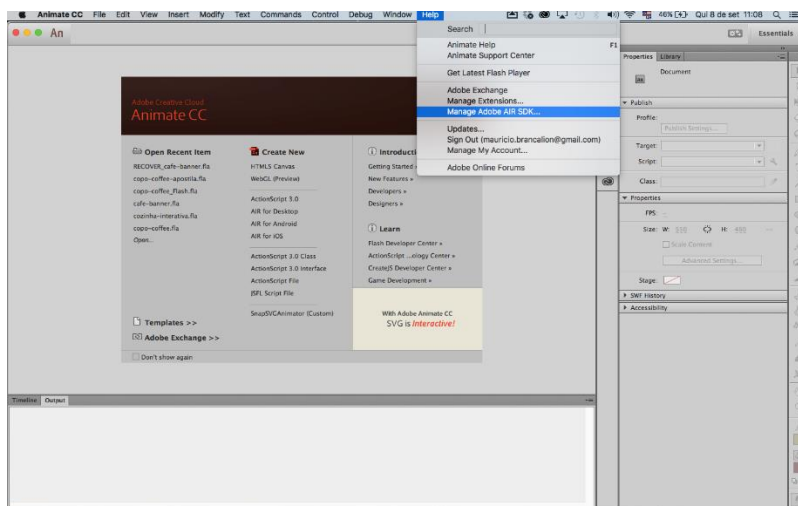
Animate CC File Edit View Insert Modify Text Commands Control Debug Window Help
46% Qui 8 de set 11:08

An

Essentials

Search

Animate Help F1
Animate Support Center

Get Latest Flash Player

Adobe Exchange
Manage Extensions...
Manage Adobe AIR SDK...

Updates...
Sign Out (mauricio.brancalion@gmail.com)
Manage My Account...

Adobe Online Forums

Adobe Creative Cloud
Animate CC

Open Recent Item
RECOVER_cafe-banner.fla
copo-coffee-apostila.fla
copo-coffee_Flash.fla
cafe-banner.fla
cozinha-interativa.fla
copo-coffee.fla
Open...

Create New
HTML5 Canvas
WebGL (Preview)
ActionScript 3.0
AIR for Desktop
AIR for Android
AIR for iOS
ActionScript 3.0 Class
ActionScript 3.0 Interface
ActionScript File
JSFL Script File
SnapSVGAnimator (Custom)

Introducti
Getting Started »
New Features »
Developers »
Designers »

Learn
Flash Developer Center »
ActionScript ...ology Center »
CreateJS Developer Center »
Game Development »

With Adobe Animate CC
SVG is Interactive!

Templates >>
Adobe Exchange >>

Don't show again

Timeline Output

Properties Library
Document
Publish
Profile:
Publish Settings...
Target:
Script:
Class:
Properties
FPS:
Size: W: H:
Scale Content
Advanced Settings...
Stage:
SWF History
Accessibility